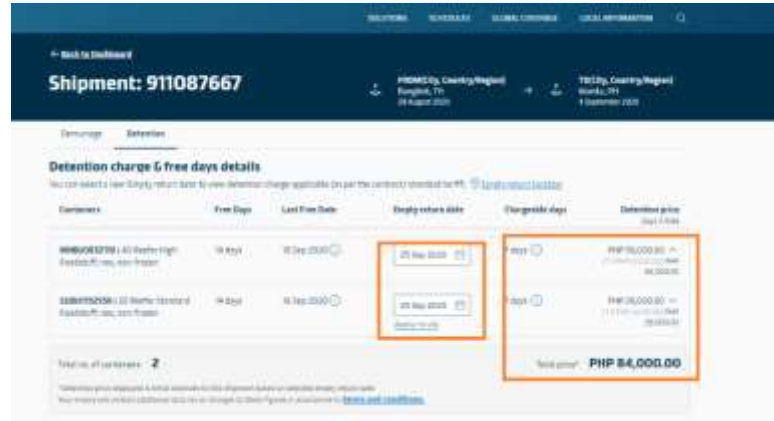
SOLUTIONS SCHEDULES GLOBAL COVERAGE LOCAL INFORMATION

← Back to Dashboard

Shipment: 911087667

FROM City, Country/Region
Bangkok, TH
29 August 2020

TO City, Country/Region
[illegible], TH
9 September 2020

Demurrage Detention

Detention charge & free days details

You can select a new Empty return date to view detention charge applicable (as per the contract) standard tariff. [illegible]

| Containers | Free Days | Last Free Date | Empty return date | Chargeable days | Detention price |
|---|---|---|---|---|---|
| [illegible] | 14 days | 18 Sep 2020 | 25 Sep 2020 | 7 days | PHP 56,000.00 |
| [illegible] | 14 days | 18 Sep 2020 | 25 Sep 2020 | 7 days | PHP 28,000.00 |

Total no. of containers 2

Total price* PHP 84,000.00

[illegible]
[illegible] Terms and conditions.